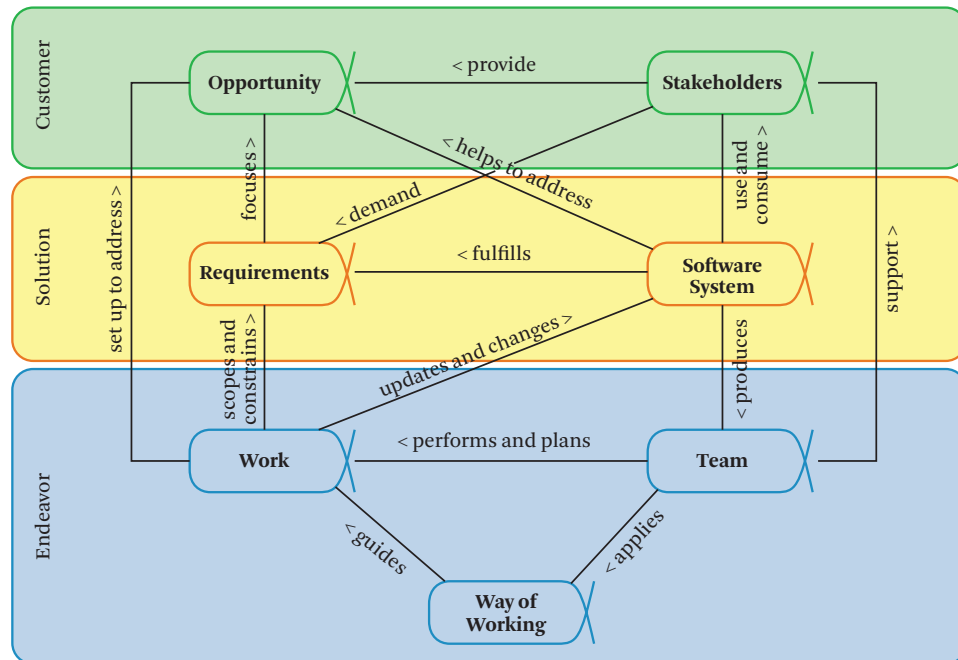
Customer

Opportunity

< provide

Stakeholders

focuses >

< helps to address

use and consume >

< demand

Solution

set up to address >

Requirements

< fulfills

Software System

support >

scopes and constrains >

updates and changes >

< produces

Endeavor

Work

< performs and plans

Team

< guides

< applies

Way of Working